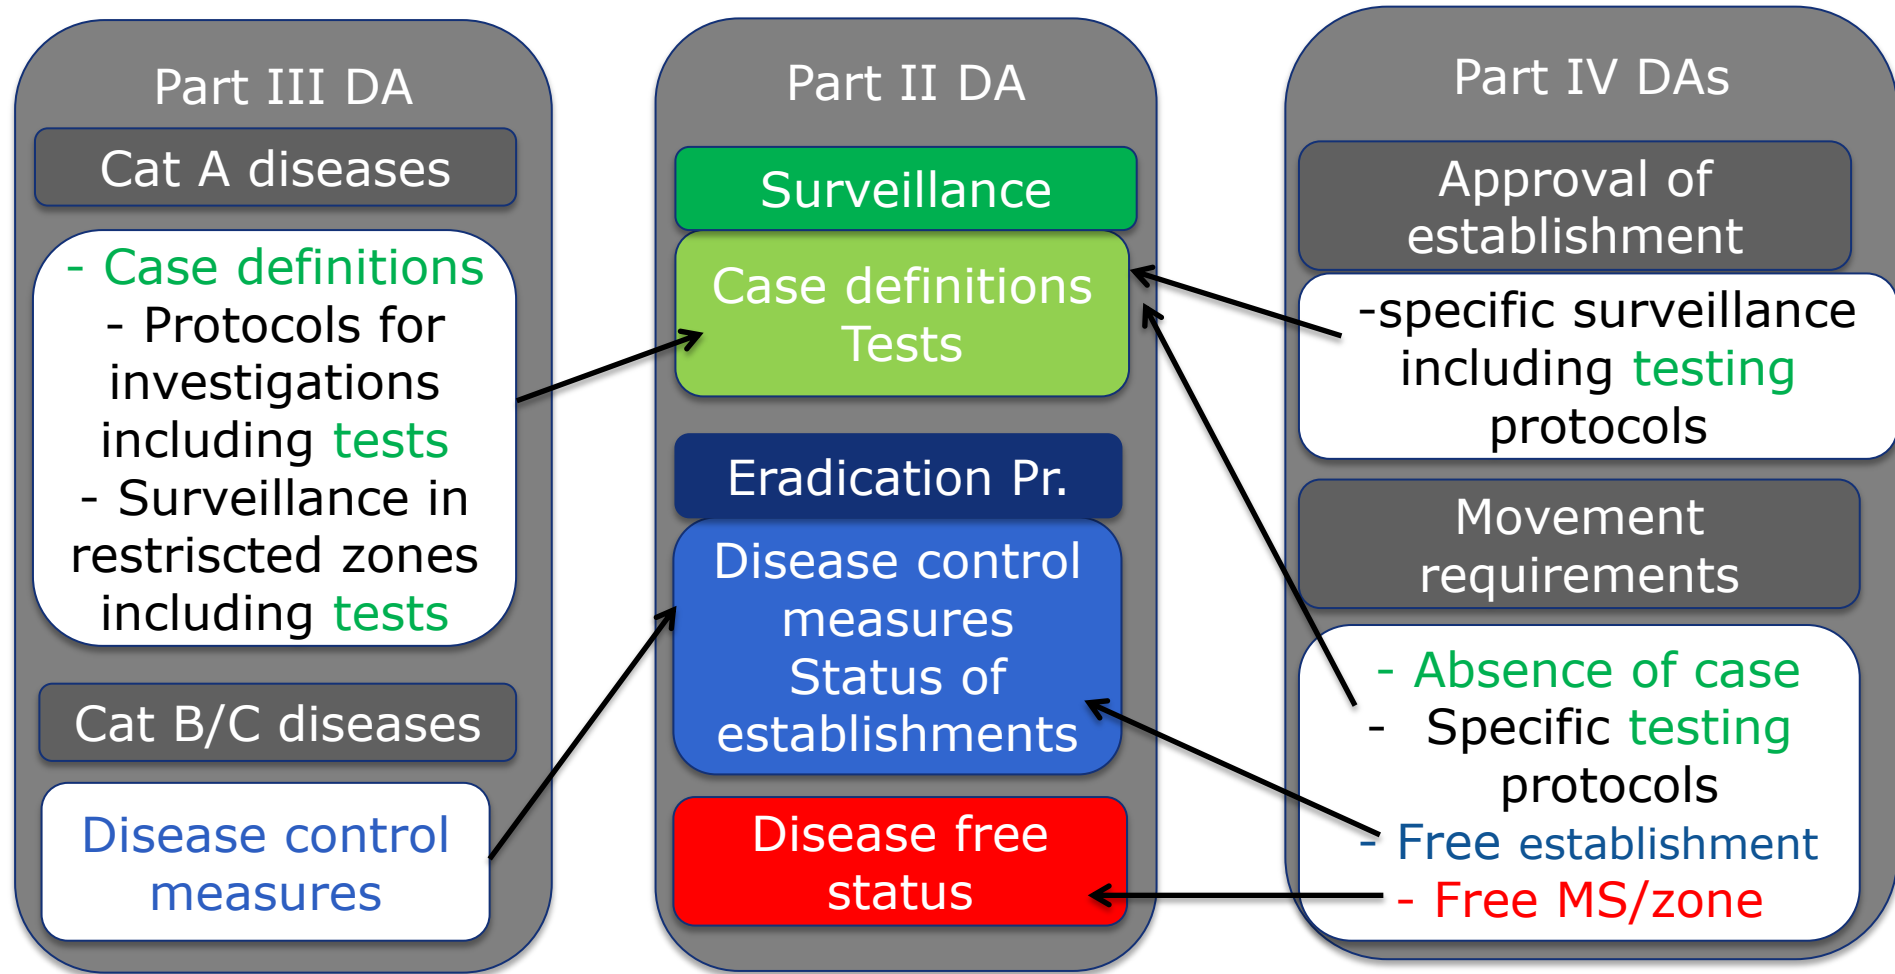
Part III DA

Cat A diseases

- Case definitions
- Protocols for investigations including tests
- Surveillance in restriscted zones including tests

Cat B/C diseases

Disease control measures

Part II DA

Surveillance

Case definitions
Tests

Eradication Pr.

Disease control measures
Status of establishments

Disease free status

Part IV DAs

Approval of establishment

-specific surveillance including testing protocols

Movement requirements

- Absence of case
- Specific testing protocols
- Free establishment
- Free MS/zone